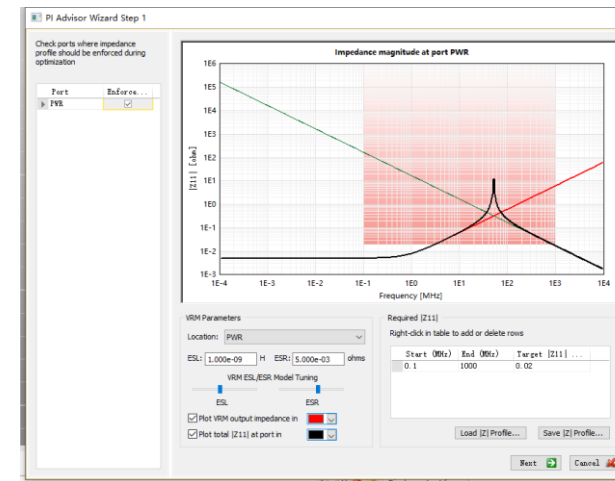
PI Advisor Wizard Step 1

Check ports where impedance profile should be enforced during optimization

| Port | Enforce... |
|---|---|
| PWR | ☑ |

Impedance magnitude at port PWR

1E6
1E5
1E4
1E3
1E2
1E1
1E0
1E-1
1E-2
1E-3

|Z11| [ohm]

1E-4 1E-3 1E-2 1E-1 1E0 1E1 1E2 1E3 1E4

Frequency [MHz]

VRM Parameters

Location: PWR

ESL: 1.000e-09 H ESR: 5.000e-03 ohms

VRM ESL/ESR Model Tuning

ESL ESR

Plot VRM output impedance in

Plot total |Z11| at port in

Required |Z11|

Right-click in table to add or delete rows

| Start (MHz) | End (MHz) | Target |Z11| ... |
|---|---|---|
| 0.1 | 1000 | 0.02 |

Load |Z| Profile... Save |Z| Profile...

Next Cancel